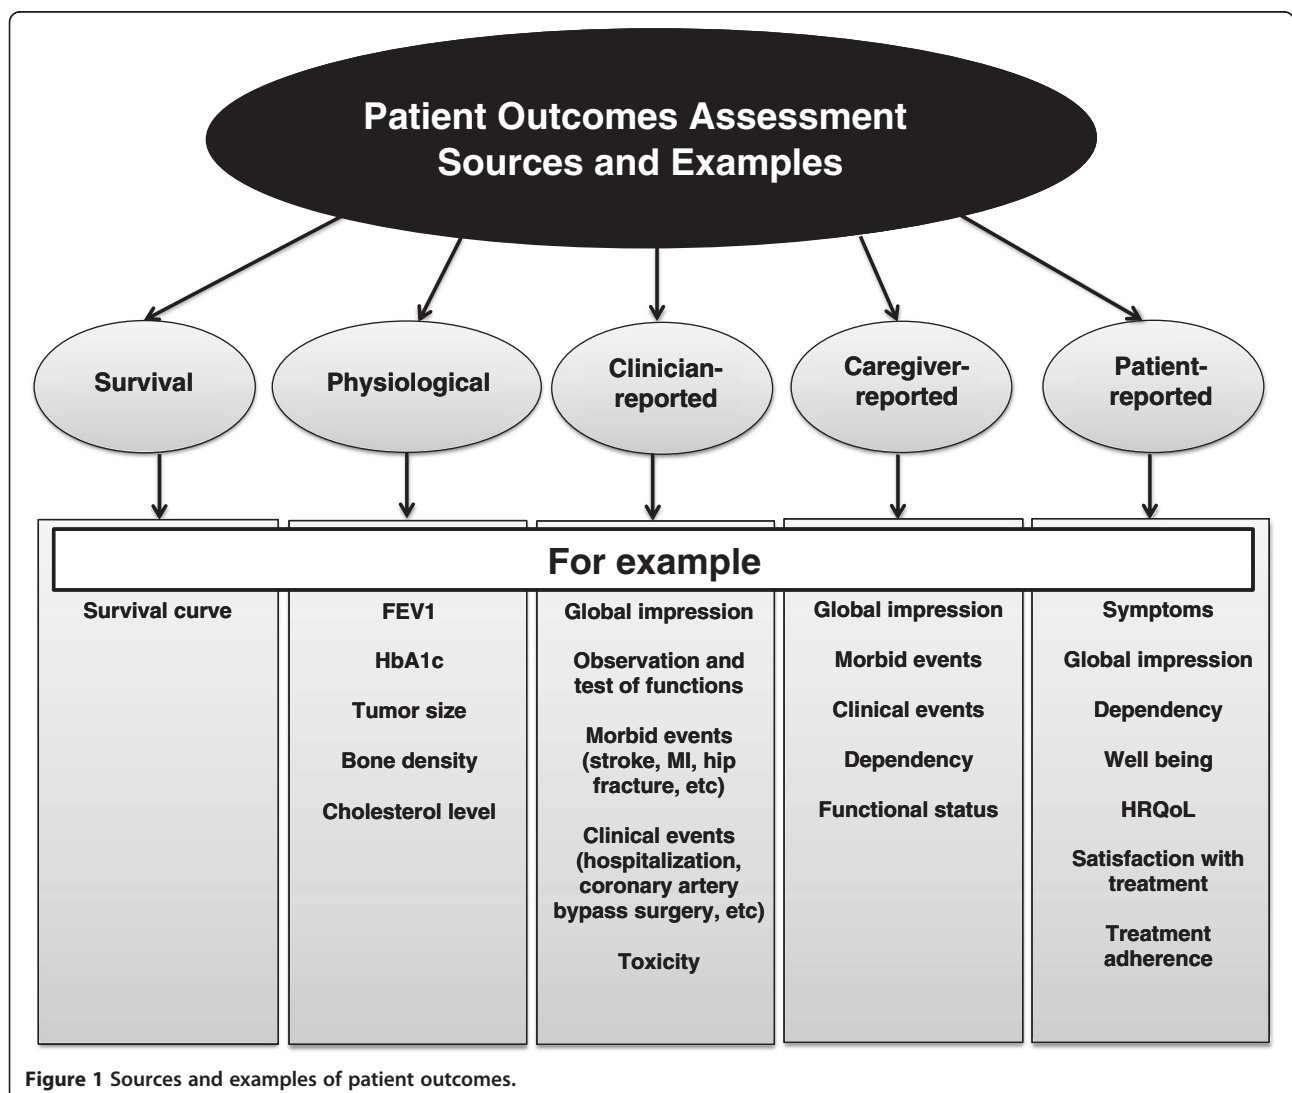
Patient Outcomes Assessment Sources and Examples

Survival

Physiological

Clinician-reported

Caregiver-reported

Patient-reported

For example

Survival curve

FEV1

HbA1c

Tumor size

Bone density

Cholesterol level

Global impression

Observation and test of functions

Morbid events (stroke, MI, hip fracture, etc)

Clinical events (hospitalization, coronary artery bypass surgery, etc)

Toxicity

Global impression

Morbid events

Clinical events

Dependency

Functional status

Symptoms

Global impression

Dependency

Well being

HRQoL

Satisfaction with treatment

Treatment adherence

Figure 1 Sources and examples of patient outcomes.